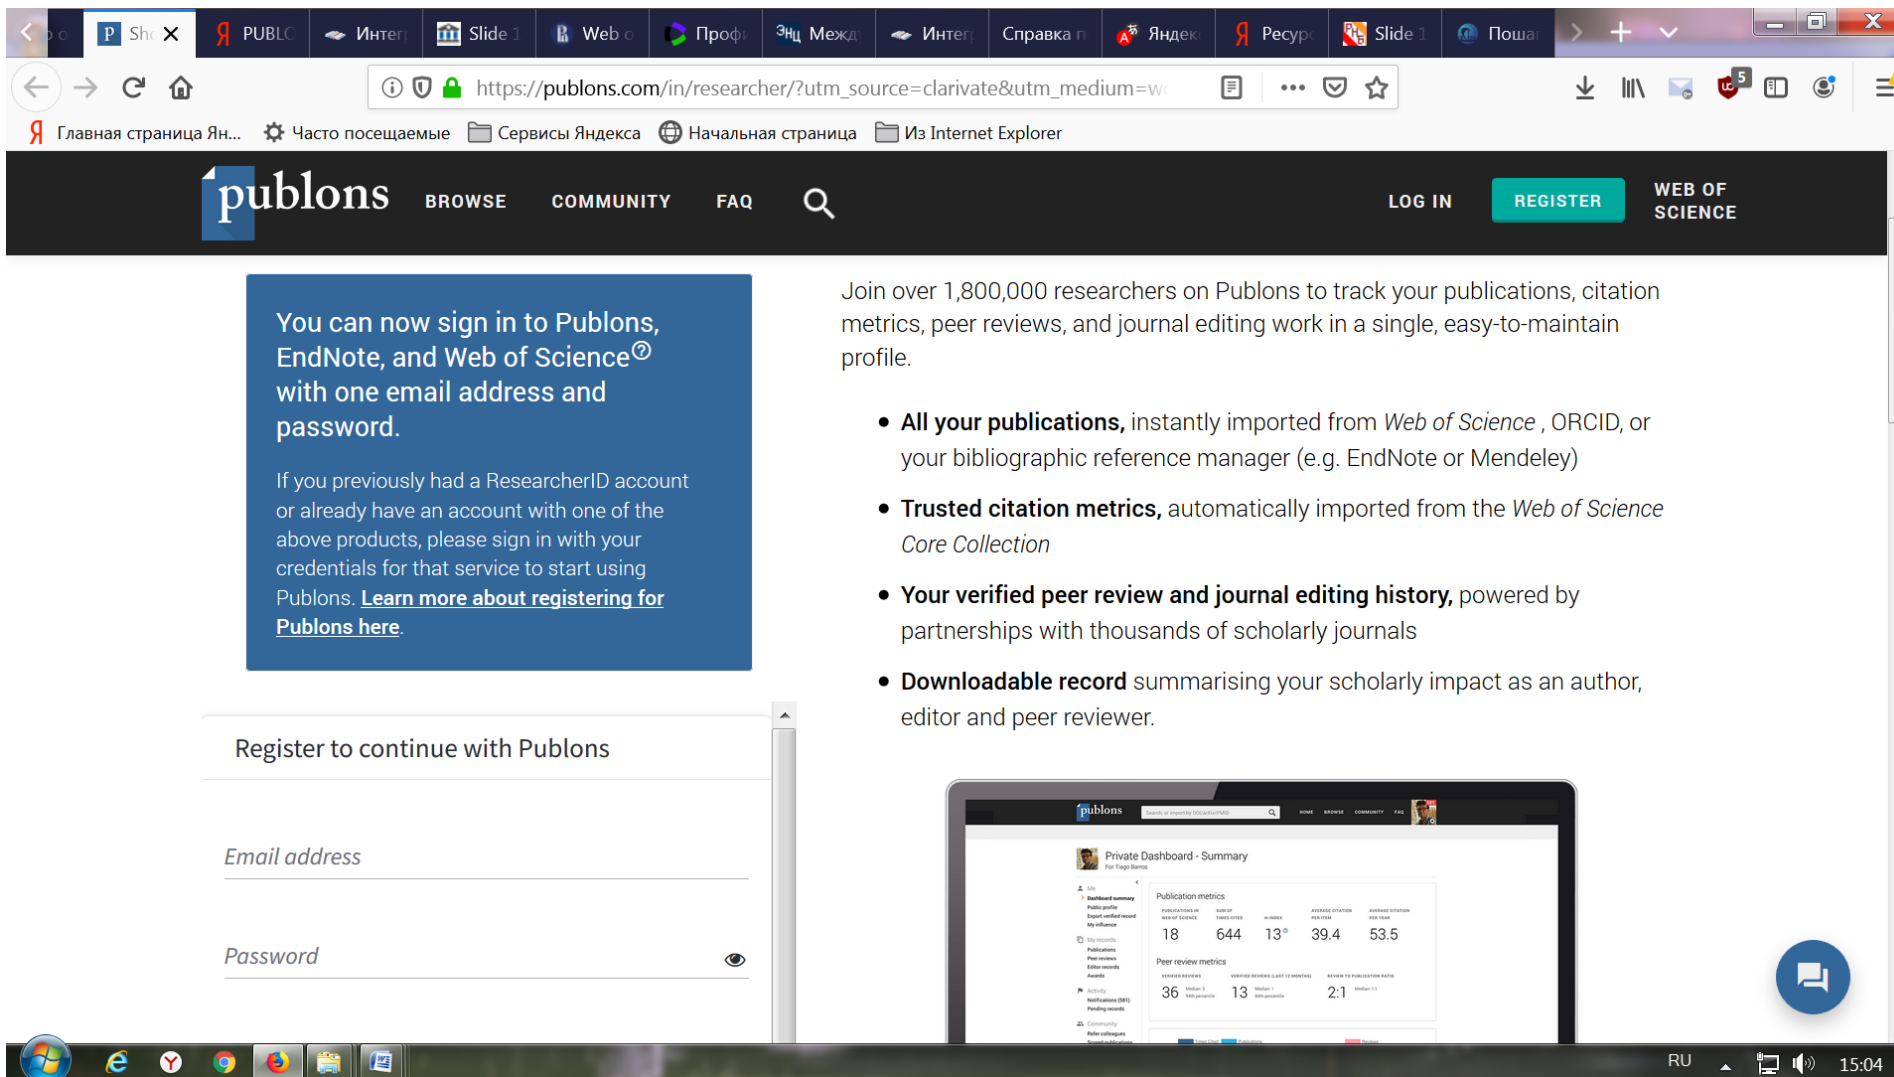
Sh | PUBLO | Интег | Slide 1 | Web o | Профи | Межд | Интег | Справка п | Яндек | Ресур | Slide 1 | Пошаг

https://publons.com/in/researcher/?utm_source=clarivate&utm_medium=w

Главная страница Ян... Часто посещаемые Сервисы Яндекса Начальная страница Из Internet Explorer

publons BROWSE COMMUNITY FAQ LOG IN REGISTER WEB OF SCIENCE

You can now sign in to Publons, EndNote, and Web of Science with one email address and password.

If you previously had a ResearcherID account or already have an account with one of the above products, please sign in with your credentials for that service to start using Publons. Learn more about registering for Publons here.

Register to continue with Publons

Email address

Password

Join over 1,800,000 researchers on Publons to track your publications, citation metrics, peer reviews, and journal editing work in a single, easy-to-maintain profile.

- **All your publications,** instantly imported from *Web of Science* , ORCID, or your bibliographic reference manager (e.g. EndNote or Mendeley)
- **Trusted citation metrics,** automatically imported from the *Web of Science Core Collection*
- **Your verified peer review and journal editing history,** powered by partnerships with thousands of scholarly journals
- **Downloadable record** summarising your scholarly impact as an author, editor and peer reviewer.

publons
Private Dashboard - Summary
Publication metrics
18 644 13 39.4 53.5
Peer review metrics
36 13 2:1

RU 15:04